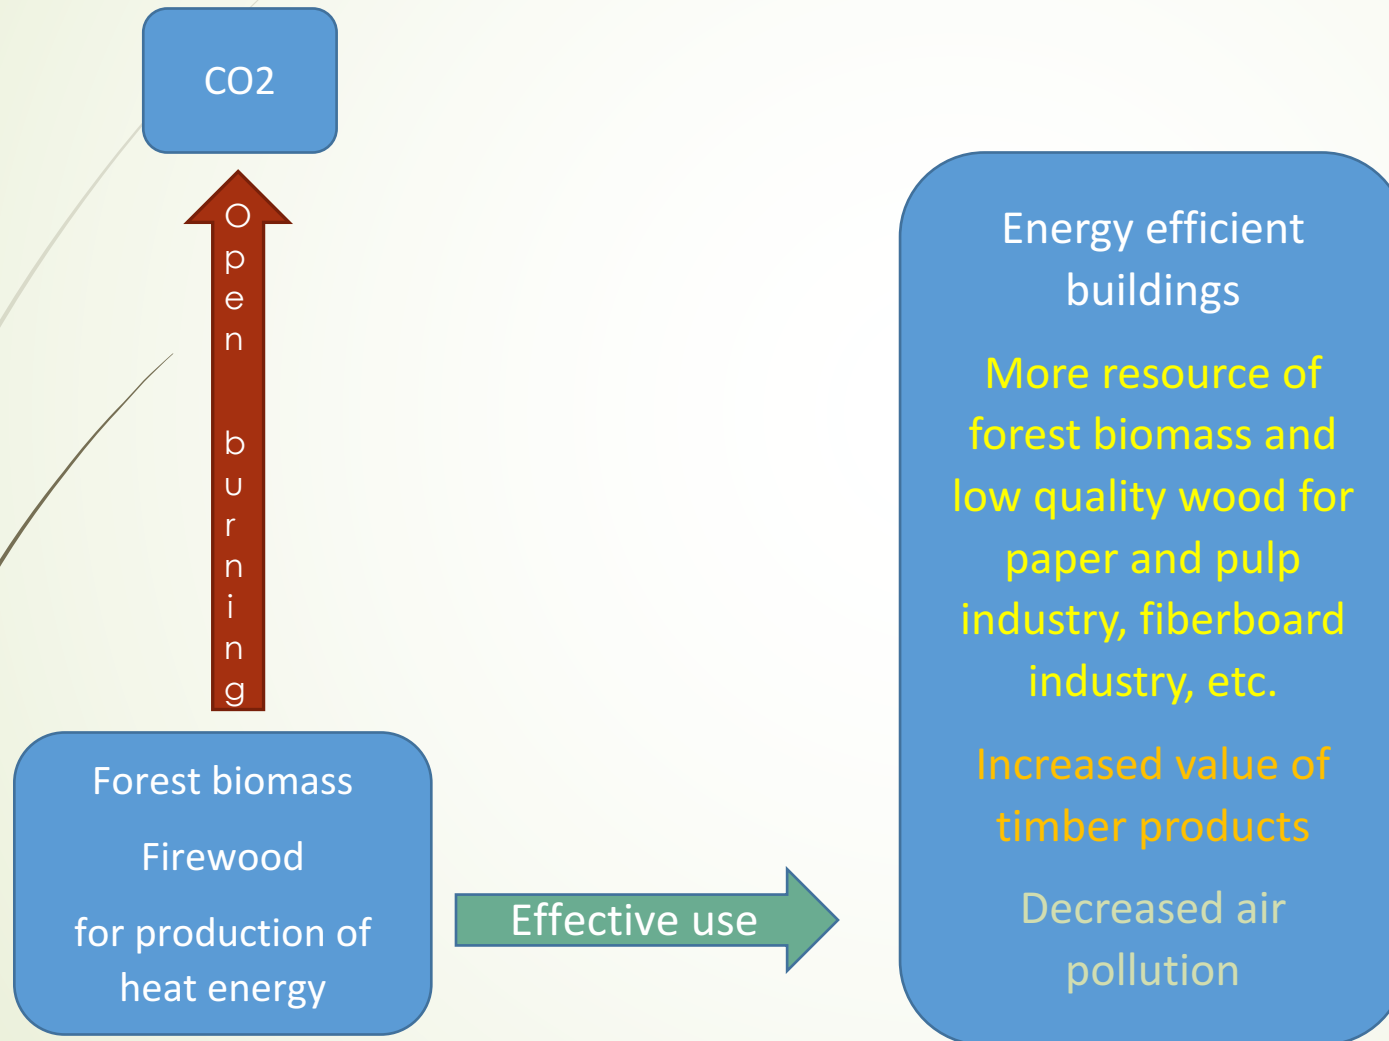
CO2

Open burning

Forest biomass

Firewood

for production of heat energy

Effective use

Energy efficient buildings

More resource of forest biomass and low quality wood for paper and pulp industry, fiberboard industry, etc.

Increased value of timber products

Decreased air pollution